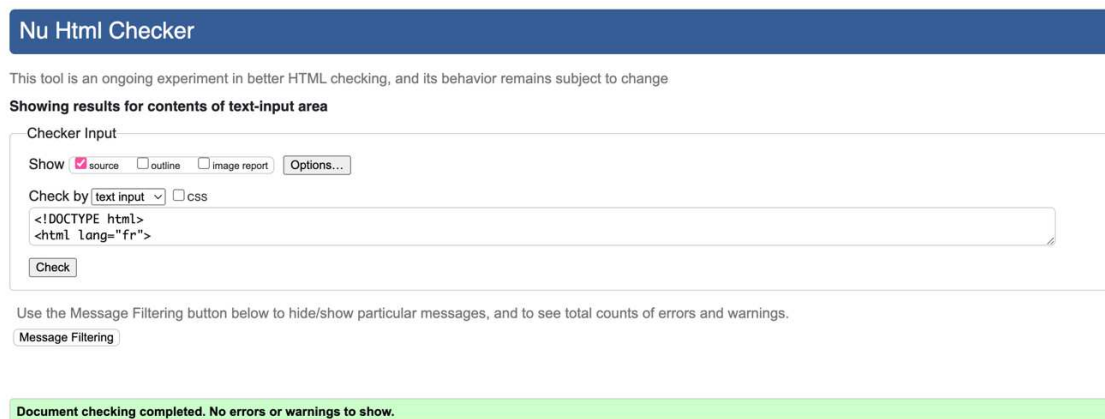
Nu Html Checker

This tool is an ongoing experiment in better HTML checking, and its behavior remains subject to change

**Showing results for contents of text-input area**

Checker Input

Show source outline image report Options...

Check by text input css

<!DOCTYPE html>
<html lang="fr">

Check

Use the Message Filtering button below to hide/show particular messages, and to see total counts of errors and warnings.

Message Filtering

Document checking completed. No errors or warnings to show.